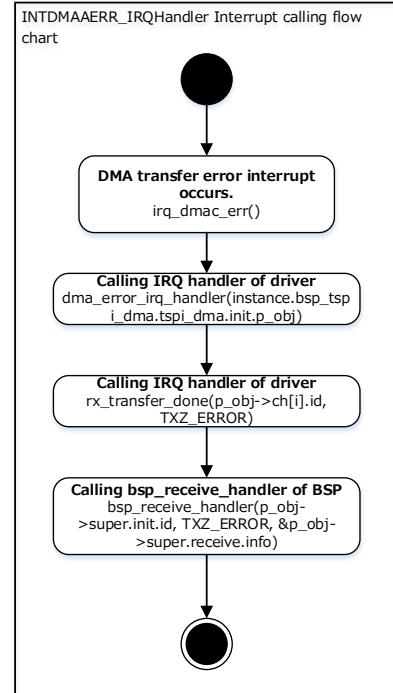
INTDMAAERR_IRQHandler Interrupt calling flow chart

DMA transfer error interrupt occurs.
irq_dmac_err()

Calling IRQ handler of driver
dma_error_irq_handler(instance.bsp_tspi_dma.tspi_dma.init.p_obj)

Calling IRQ handler of driver
rx_transfer_done(p_obj->ch[i].id, TXZ_ERROR)

Calling bsp_receive_handler of BSP
bsp_receive_handler(p_obj->super.init.id, TXZ_ERROR, &p_obj->super.receive.info)